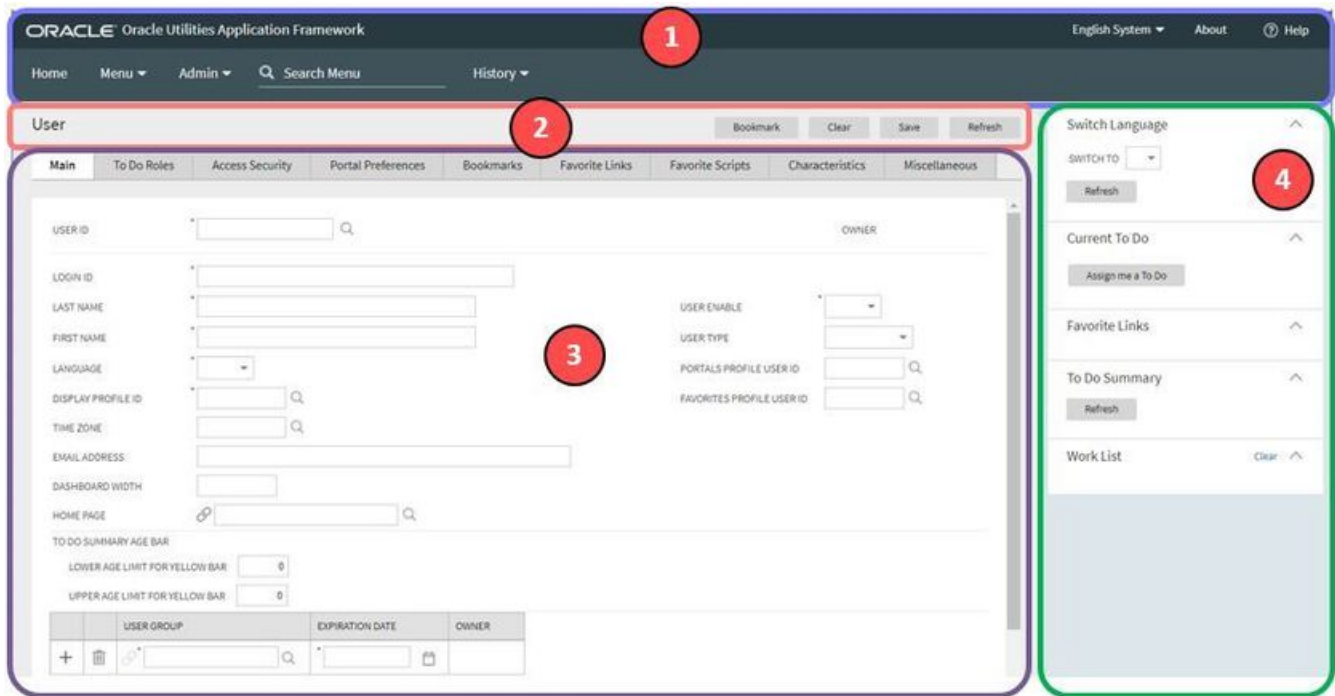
ORACLE Oracle Utilities Application Framework

1

English System ▾ About ⓘ Help

Home Menu ▾ Admin ▾ Search Menu History ▾

User

2

Bookmark Clear Save Refresh

Main To Do Roles Access Security Portal Preferences Bookmarks Favorite Links Favorite Scripts Characteristics Miscellaneous

USER ID

OWNER

LOGIN ID

LAST NAME

USER ENABLE

FIRST NAME

USER TYPE

3

LANGUAGE

PORTALS PROFILE USER ID

DISPLAY PROFILE ID

FAVORITES PROFILE USER ID

TIME ZONE

EMAIL ADDRESS

DASHBOARD WIDTH

HOME PAGE

TO DO SUMMARY AGE BAR

LOWER AGE LIMIT FOR YELLOW BAR 0

UPPER AGE LIMIT FOR YELLOW BAR 0

| | | USER GROUP | EXPIRATION DATE | OWNER |
|---|---|---|---|---|
| + | | | | |

Switch Language

SWITCH TO

Refresh

4

Current To Do

Assign me a To Do

Favorite Links

To Do Summary

Refresh

Work List

Clear